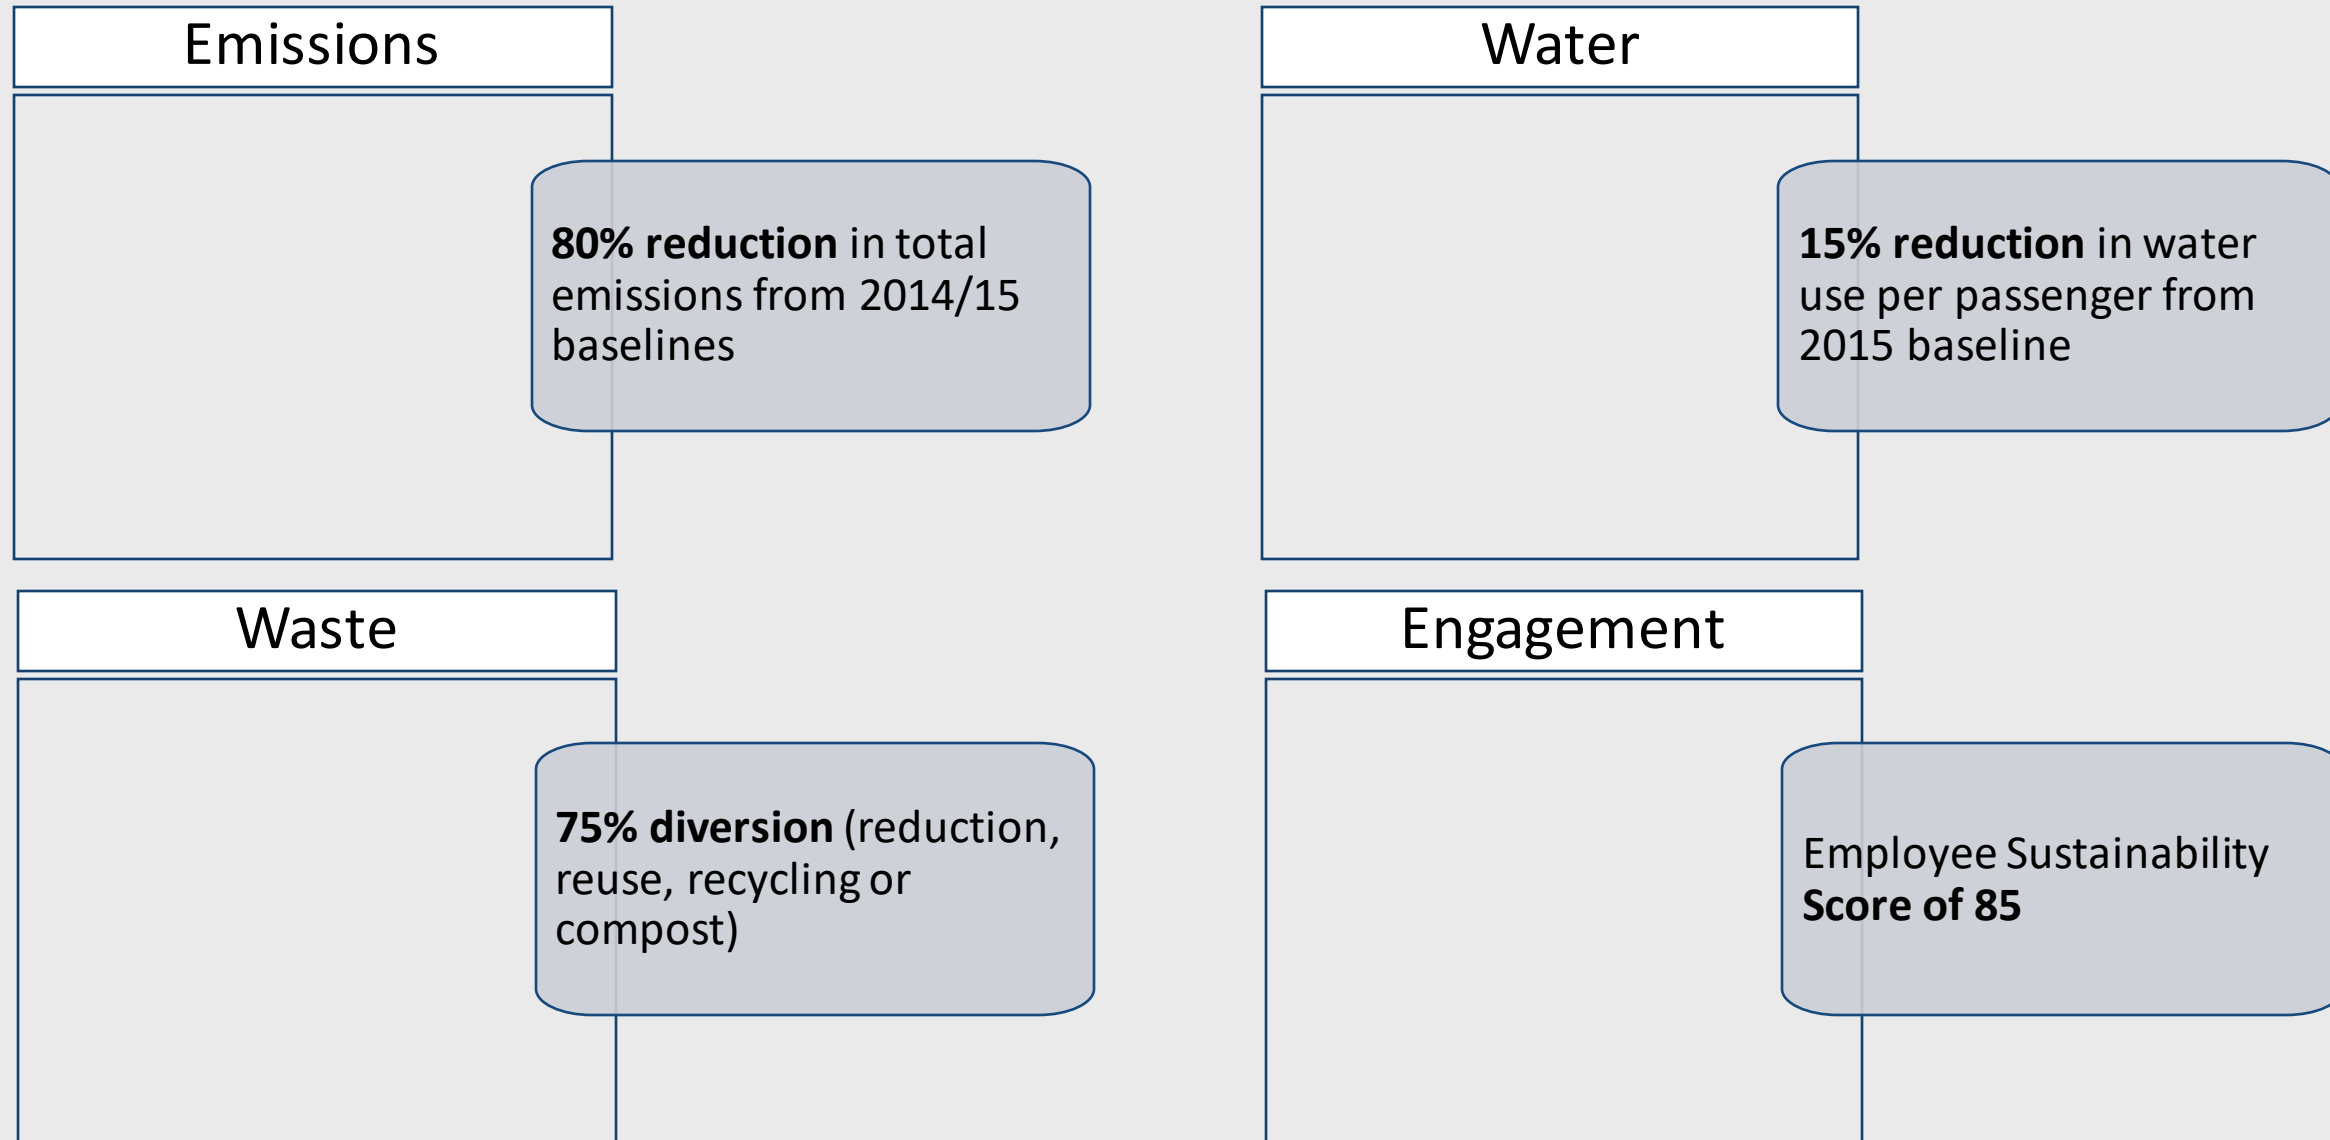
Emissions

80% reduction in total emissions from 2014/15 baselines

Water

15% reduction in water use per passenger from 2015 baseline

Waste

75% diversion (reduction, reuse, recycling or compost)

Engagement

Employee Sustainability Score of 85